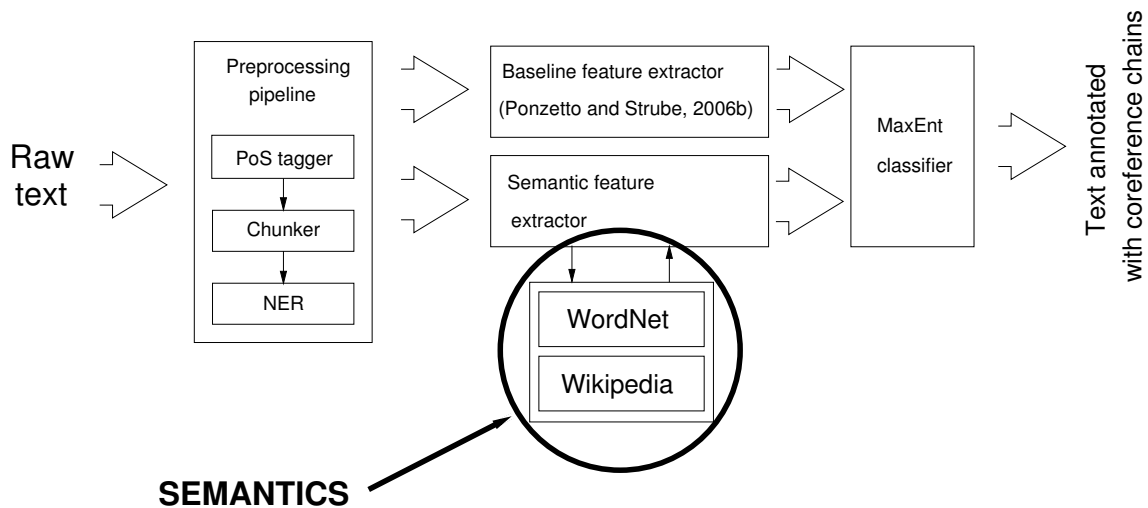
Raw text

Preprocessing pipeline

PoS tagger

Chunker

NER

Baseline feature extractor (Ponzetto and Strube, 2006b)

Semantic feature extractor

WordNet

Wikipedia

MaxEnt classifier

Text annotated with coreference chains

SEMANTICS